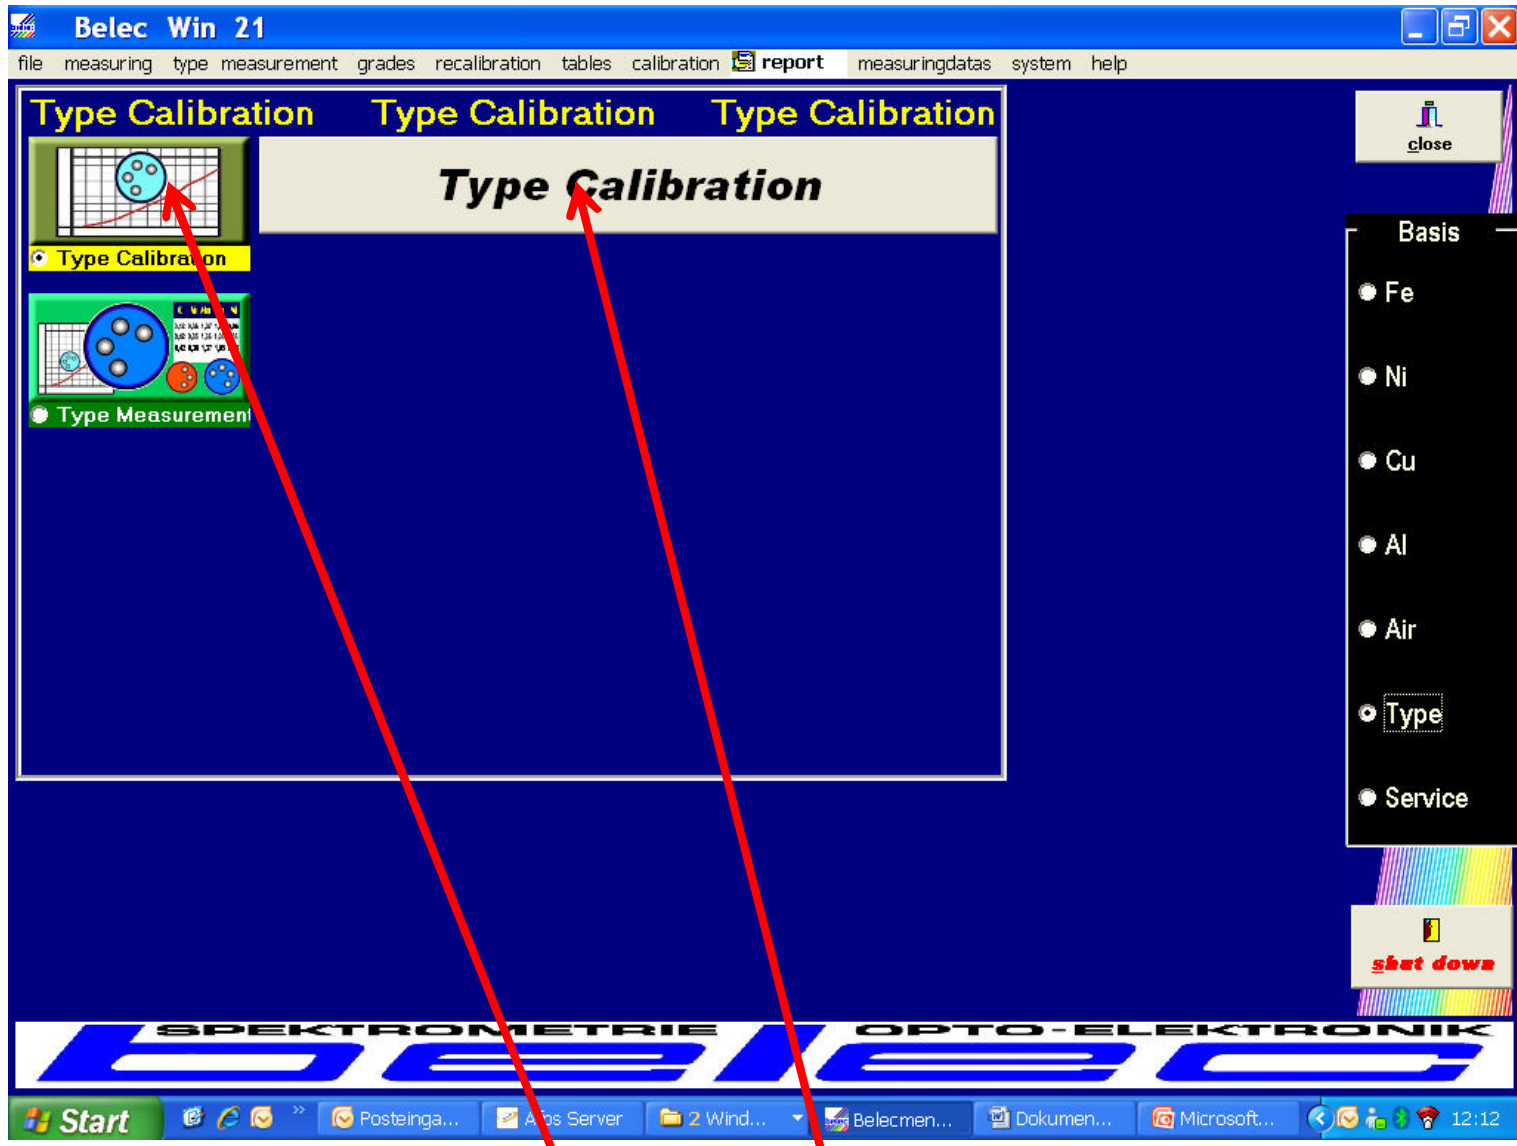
Belec Win 21

file measuring type measurement grades recalibration tables calibration report measuringdatas system help

Type Calibration Type Calibration Type Calibration

Type Calibration

Type Calibra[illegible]on

Type Measurement

close

Basis

Fe

Ni

Cu

Al

Air

Type

Service

shut down

SPEKTROMETRIE OPTO-ELEKTRONIK

belec

Start Posteinga... A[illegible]s Server 2 Wind... Belecmen... Dokumen... Microsoft... 12:12